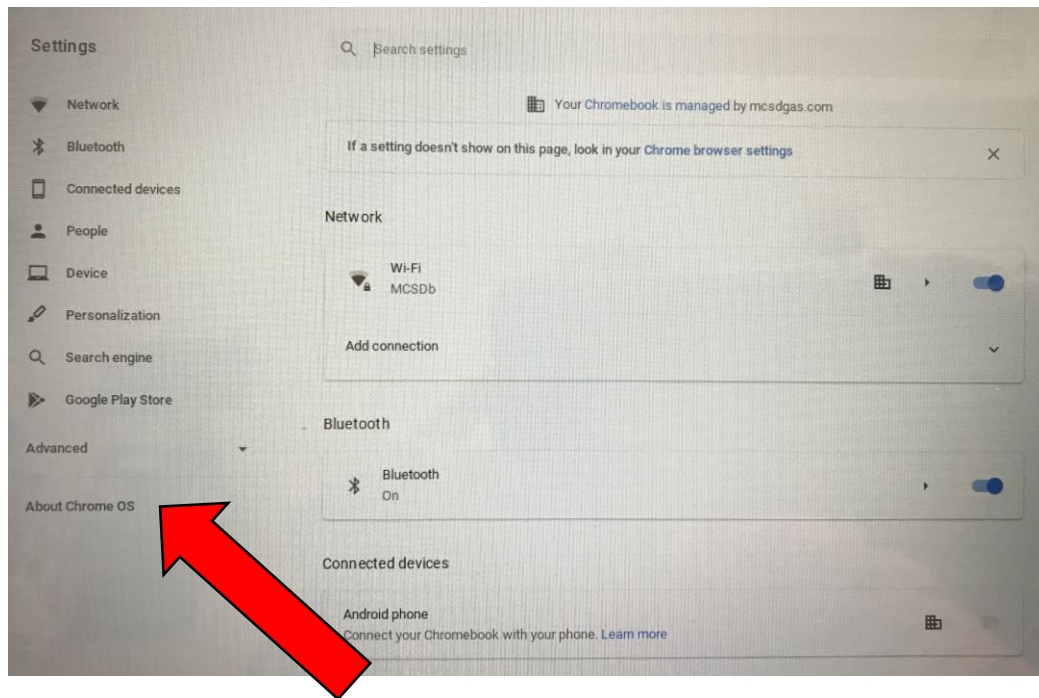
Settings

Network
Bluetooth
Connected devices
People
Device
Personalization
Search engine
Google Play Store
Advanced
About Chrome OS

Search settings

Your Chromebook is managed by mcsdgas.com

If a setting doesn't show on this page, look in your Chrome browser settings

Network

Wi-Fi
MCSDb

Add connection

Bluetooth

Bluetooth
On

Connected devices

Android phone
Connect your Chromebook with your phone. Learn more